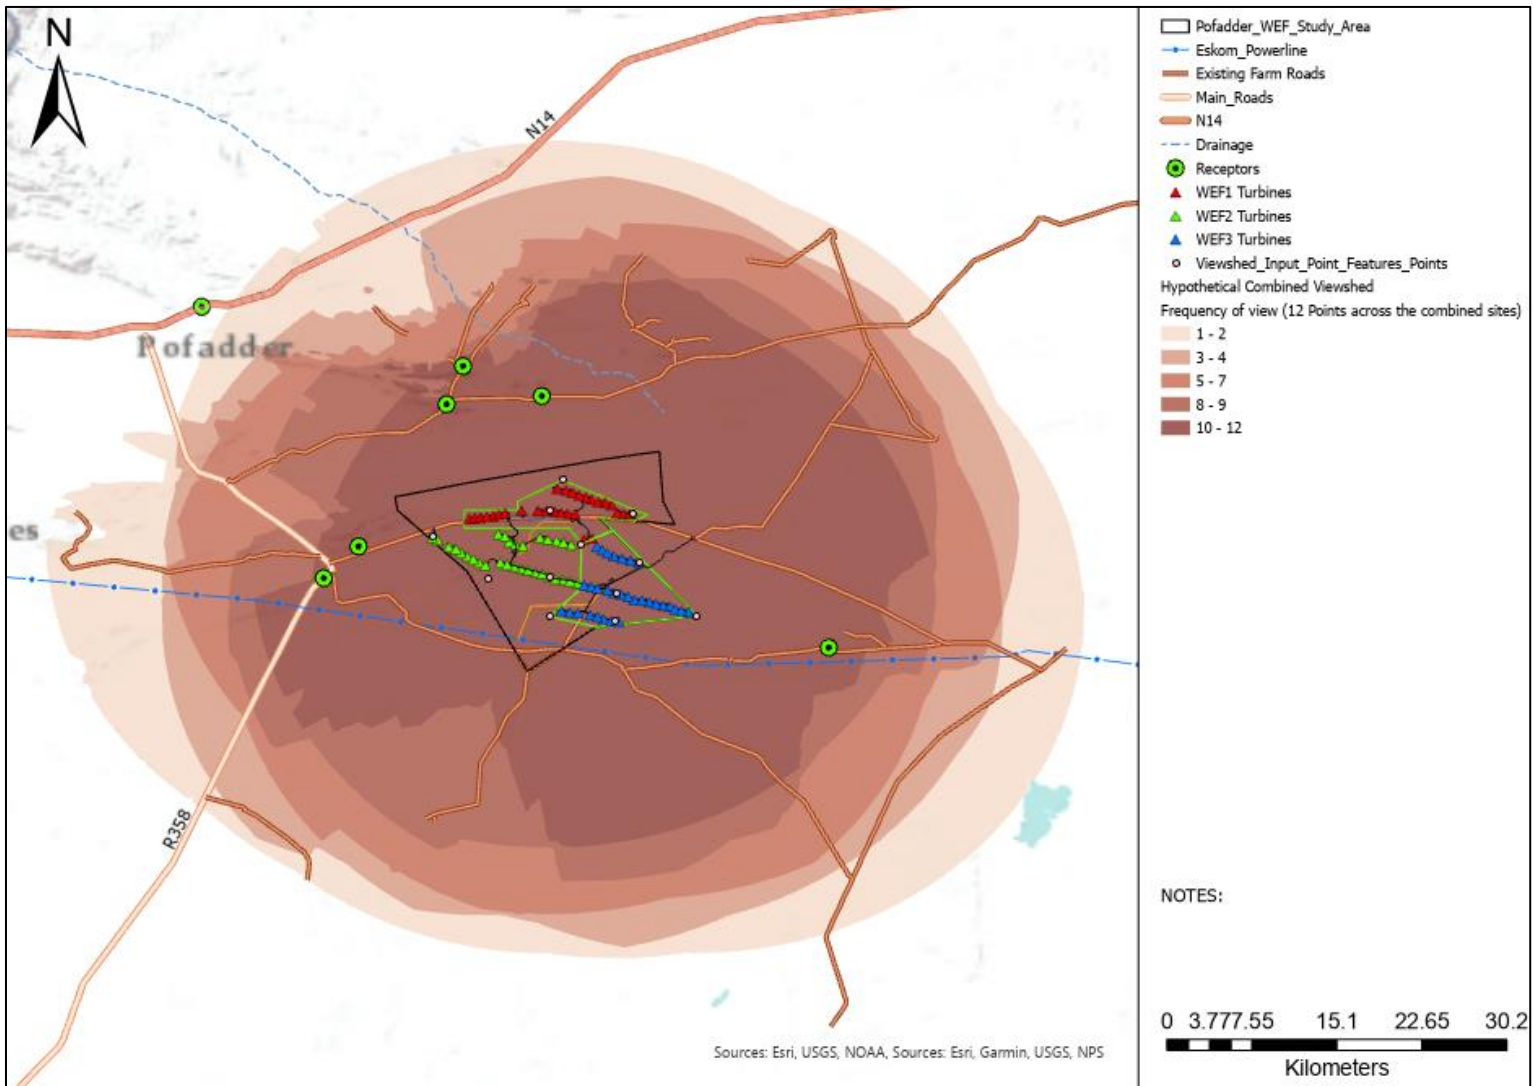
N

N14

Pofadder

es

R358

Sources: Esri, USGS, NOAA, Sources: Esri, Garmin, USGS, NPS

Pofadder_WEF_Study_Area
Eskom_Powerline
Existing Farm Roads
Main_Roads
N14
Drainage
Receptors
WEF1 Turbines
WEF2 Turbines
WEF3 Turbines
Viewshed_Input_Point_Features_Points
Hypothetical Combined Viewshed
Frequency of view (12 Points across the combined sites)
1 - 2
3 - 4
5 - 7
8 - 9
10 - 12

NOTES:

0 3.777.55 15.1 22.65 30.2
Kilometers